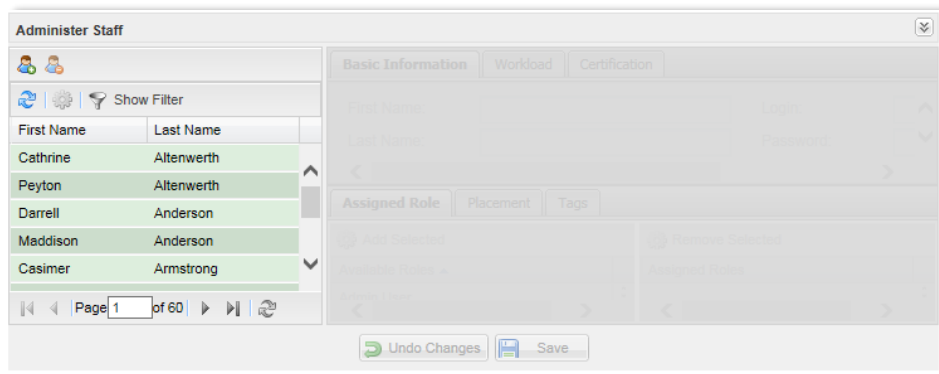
Administer Staff

Show Filter

| First Name | Last Name |
|---|---|
| Cathrine | Altenwerth |
| Peyton | Altenwerth |
| Darrell | Anderson |
| Maddison | Anderson |
| Casimer | Armstrong |

Page 1 of 60

Basic Information Workload Certification

First Name Login

Last Name Password

Assigned Role Placement Tags

Add Selected

Available Roles ▲

Remove Selected

Assigned Roles

Undo Changes Save